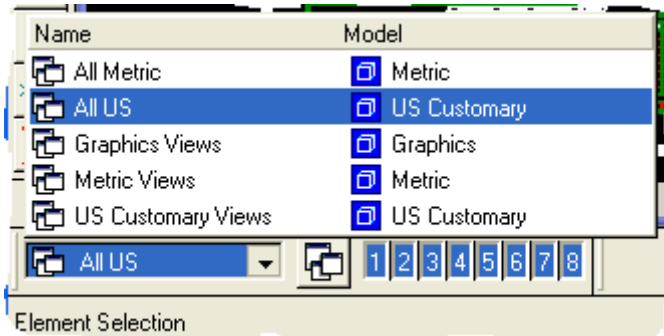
| Name | Model |
|---|---|
| All Metric | Metric |
| All US | US Customary |
| Graphics Views | Graphics |
| Metric Views | Metric |
| US Customary Views | US Customary |

All US

1 2 3 4 5 6 7 8

Element Selection